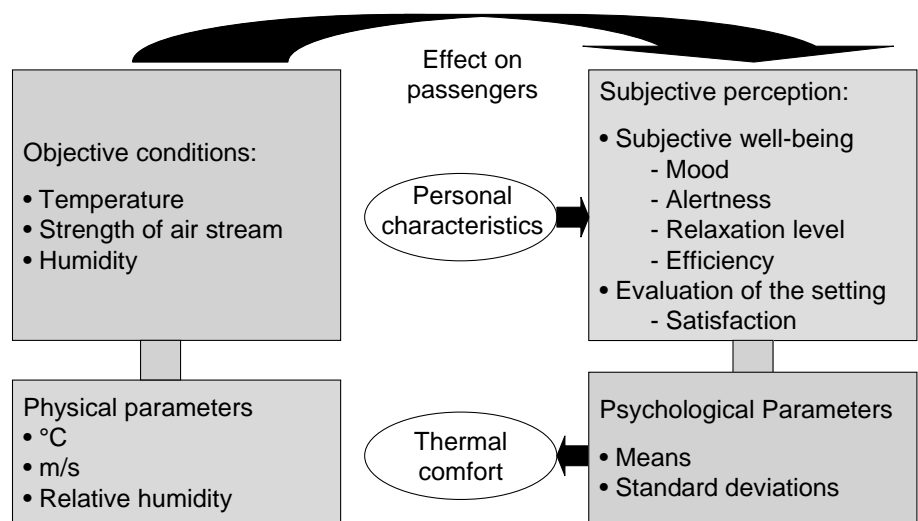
Effect on passengers

Objective conditions:
• Temperature
• Strength of air stream
• Humidity

Personal characteristics

Subjective perception:
• Subjective well-being
- Mood
- Alertness
- Relaxation level
- Efficiency
• Evaluation of the setting
- Satisfaction

Physical parameters
• °C
• m/s
• Relative humidity

Thermal comfort

Psychological Parameters
• Means
• Standard deviations